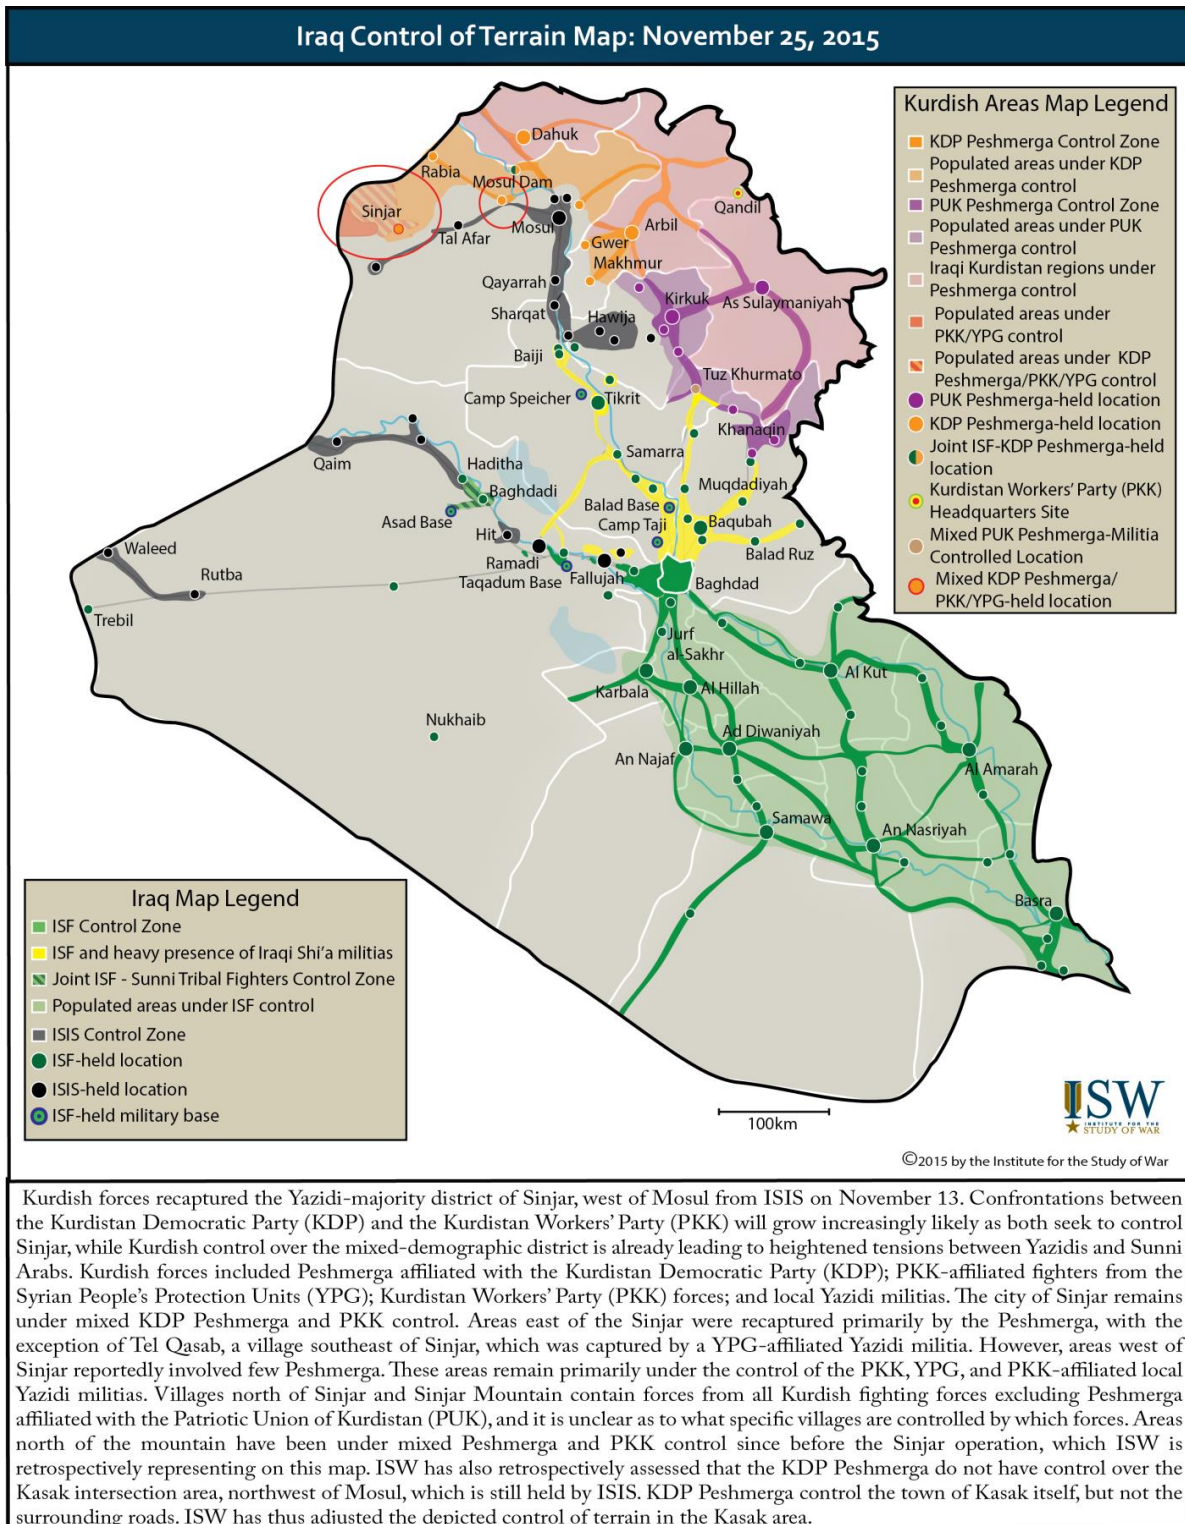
Iraq Control of Terrain Map: November 25, 2015

Kurdish Areas Map Legend
KDP Peshmerga Control Zone
Populated areas under KDP Peshmerga control
PUK Peshmerga Control Zone
Populated areas under PUK Peshmerga control
Iraqi Kurdistan regions under Peshmerga control
Populated areas under PKK/YPG control
Populated areas under KDP Peshmerga/PKK/YPG control
PUK Peshmerga-held location
KDP Peshmerga-held location
Joint ISF-KDP Peshmerga-held location
Kurdistan Workers' Party (PKK) Headquarters Site
Mixed PUK Peshmerga-Militia Controlled Location
Mixed KDP Peshmerga/PKK/YPG-held location

Dahuk
Rabia
Mosul Dam
Sinjar
Tal Afar
Mosul
Qandil
Arbil
Gwer
Makhmur
Qayarrah
Sharqat
Hawija
Kirkuk
As Sulaymaniyah
Baiji
Tuz Khurmato
Camp Speicher
Tikrit
Khanaqin
Qaim
Haditha
Samarra
Baghdadi
Muqdadiyah
Asad Base
Balad Base
Camp Taji
Baqubah
Hit
Ramadi
Balad Ruz
Waleed
Rutba
Taqadum Base
Fallujah
Baghdad
Trebil
Jurf al-Sakhr
Al Kut
Karbala
Al Hillah
Nukhaib
Ad Diwaniyah
An Najaf
Al Amarah
Samawa
An Nasriyah
Basra

Iraq Map Legend
ISF Control Zone
ISF and heavy presence of Iraqi Shi'a militias
Joint ISF - Sunni Tribal Fighters Control Zone
Populated areas under ISF control
ISIS Control Zone
ISF-held location
ISIS-held location
ISF-held military base

100km

ISW INSTITUTE FOR THE STUDY OF WAR

©2015 by the Institute for the Study of War

Kurdish forces recaptured the Yazidi-majority district of Sinjar, west of Mosul from ISIS on November 13. Confrontations between the Kurdistan Democratic Party (KDP) and the Kurdistan Workers' Party (PKK) will grow increasingly likely as both seek to control Sinjar, while Kurdish control over the mixed-demographic district is already leading to heightened tensions between Yazidis and Sunni Arabs. Kurdish forces included Peshmerga affiliated with the Kurdistan Democratic Party (KDP); PKK-affiliated fighters from the Syrian People's Protection Units (YPG); Kurdistan Workers' Party (PKK) forces; and local Yazidi militias. The city of Sinjar remains under mixed KDP Peshmerga and PKK control. Areas east of the Sinjar were recaptured primarily by the Peshmerga, with the exception of Tel Qasab, a village southeast of Sinjar, which was captured by a YPG-affiliated Yazidi militia. However, areas west of Sinjar reportedly involved few Peshmerga. These areas remain primarily under the control of the PKK, YPG, and PKK-affiliated local Yazidi militias. Villages north of Sinjar and Sinjar Mountain contain forces from all Kurdish fighting forces excluding Peshmerga affiliated with the Patriotic Union of Kurdistan (PUK), and it is unclear as to what specific villages are controlled by which forces. Areas north of the mountain have been under mixed Peshmerga and PKK control since before the Sinjar operation, which ISW is retrospectively representing on this map. ISW has also retrospectively assessed that the KDP Peshmerga do not have control over the Kasak intersection area, northwest of Mosul, which is still held by ISIS. KDP Peshmerga control the town of Kasak itself, but not the surrounding roads. ISW has thus adjusted the depicted control of terrain in the Kasak area.